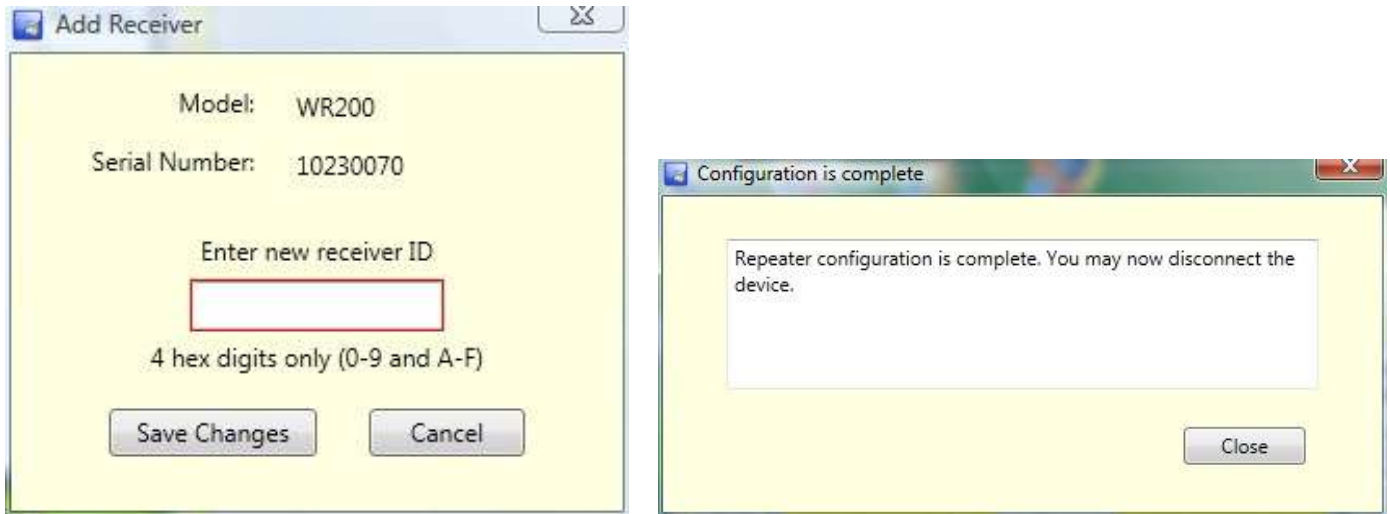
Add Receiver

Model: WR200

Serial Number: 10230070

Enter new receiver ID

4 hex digits only (0-9 and A-F)

Save Changes

Cancel

Configuration is complete

Repeater configuration is complete. You may now disconnect the device.

Close